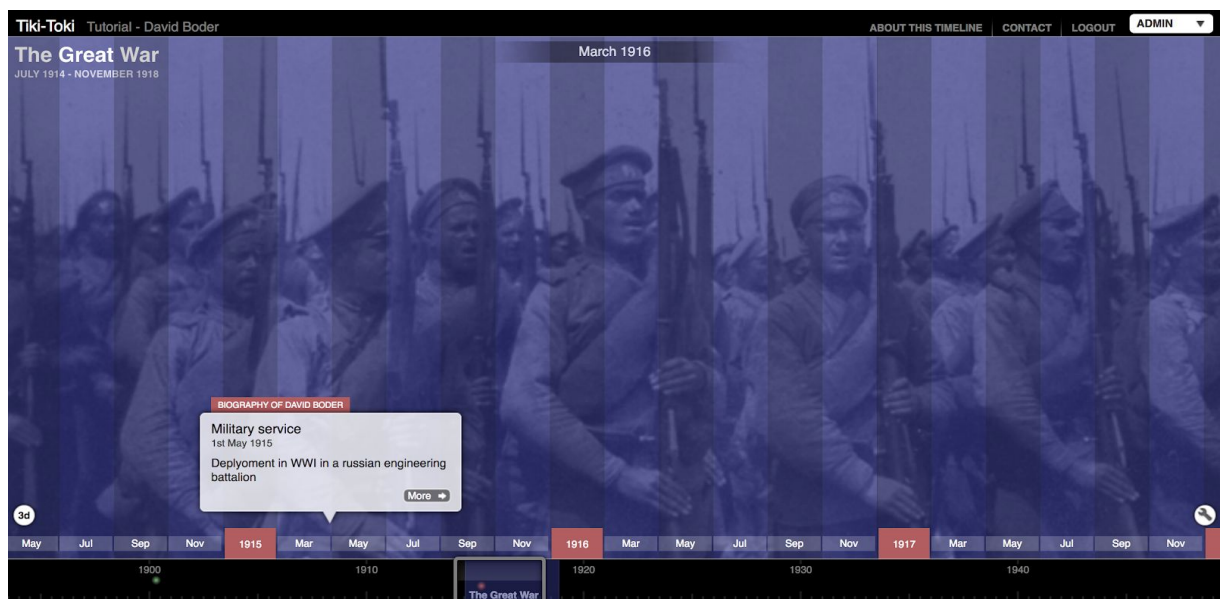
Tiki-Toki Tutorial - David Boder

ABOUT THIS TIMELINE | CONTACT | LOGOUT | ADMIN ▼

The Great War
JULY 1914 - NOVEMBER 1918

March 1916

BIOGRAPHY OF DAVID BODER

Military service
1st May 1915

Deplyoment in WWI in a russian engineering battalion

More ➜

3d

May | Jul | Sep | Nov | 1915 | Mar | May | Jul | Sep | Nov | 1916 | Mar | May | Jul | Sep | Nov | 1917 | Mar | May | Jul | Sep | Nov

1900 | 1910 | The Great War | 1920 | 1930 | 1940